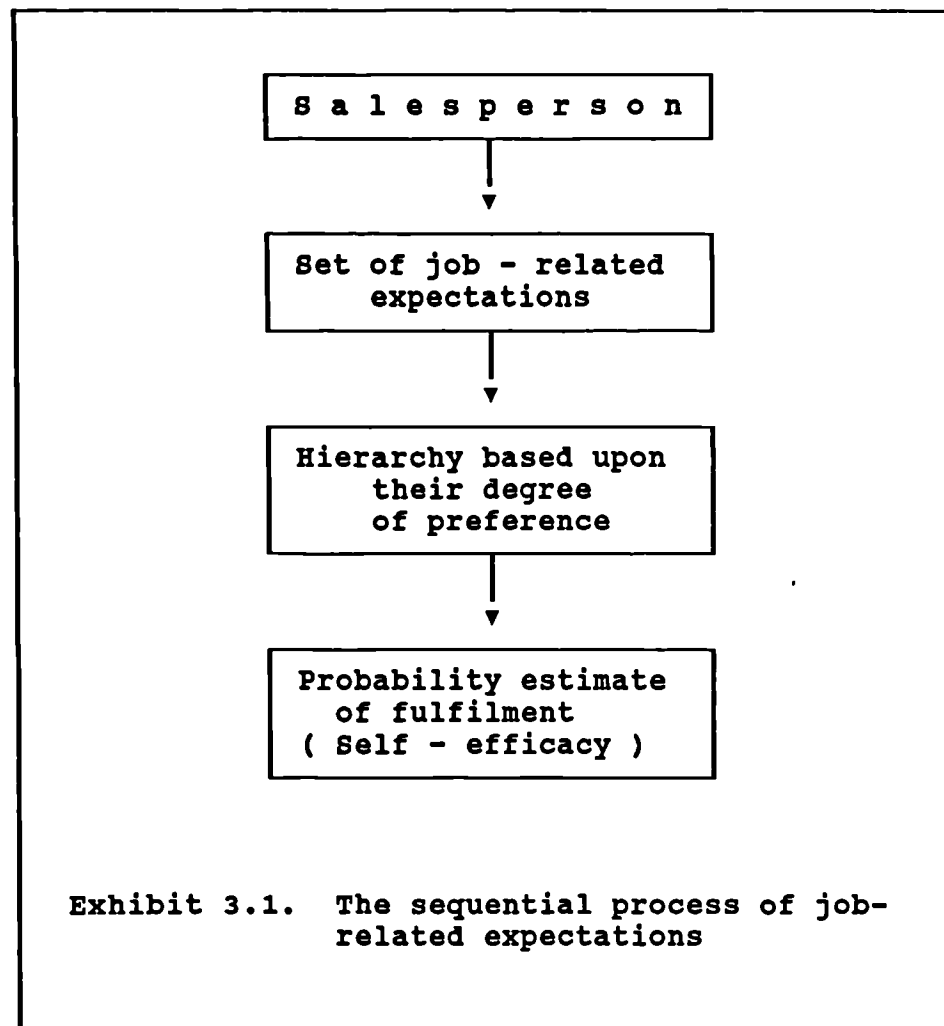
S a l e s p e r s o n

Set of job - related expectations

Hierarchy based upon their degree of preference

Probability estimate of fulfilment ( Self - efficacy )

Exhibit 3.1. The sequential process of job-related expectations